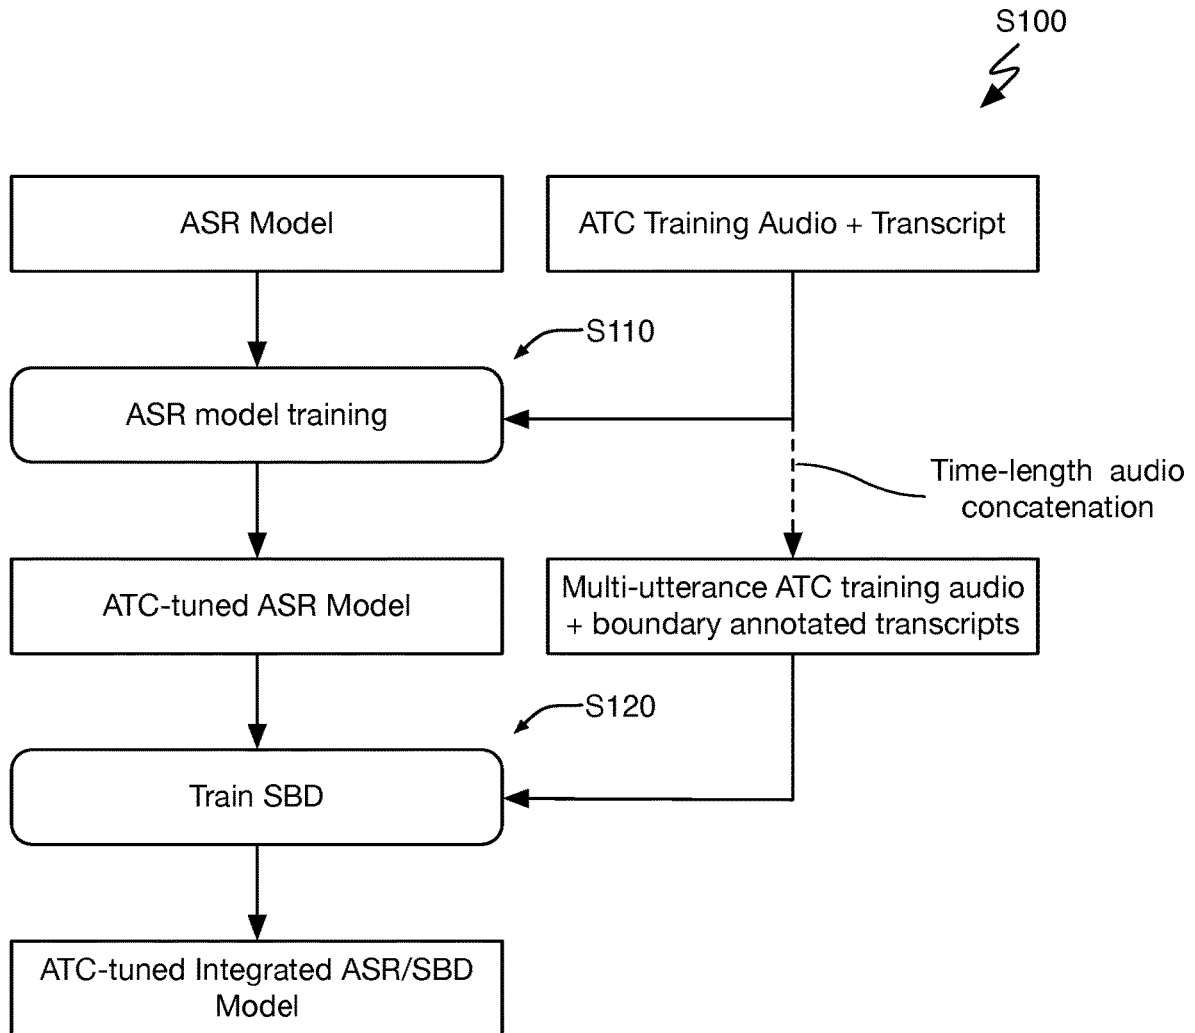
S100

ASR Model

ATC Training Audio + Transcript

S110

ASR model training

Time-length audio concatenation

ATC-tuned ASR Model

Multi-utterance ATC training audio + boundary annotated transcripts

S120

Train SBD

ATC-tuned Integrated ASR/SBD Model